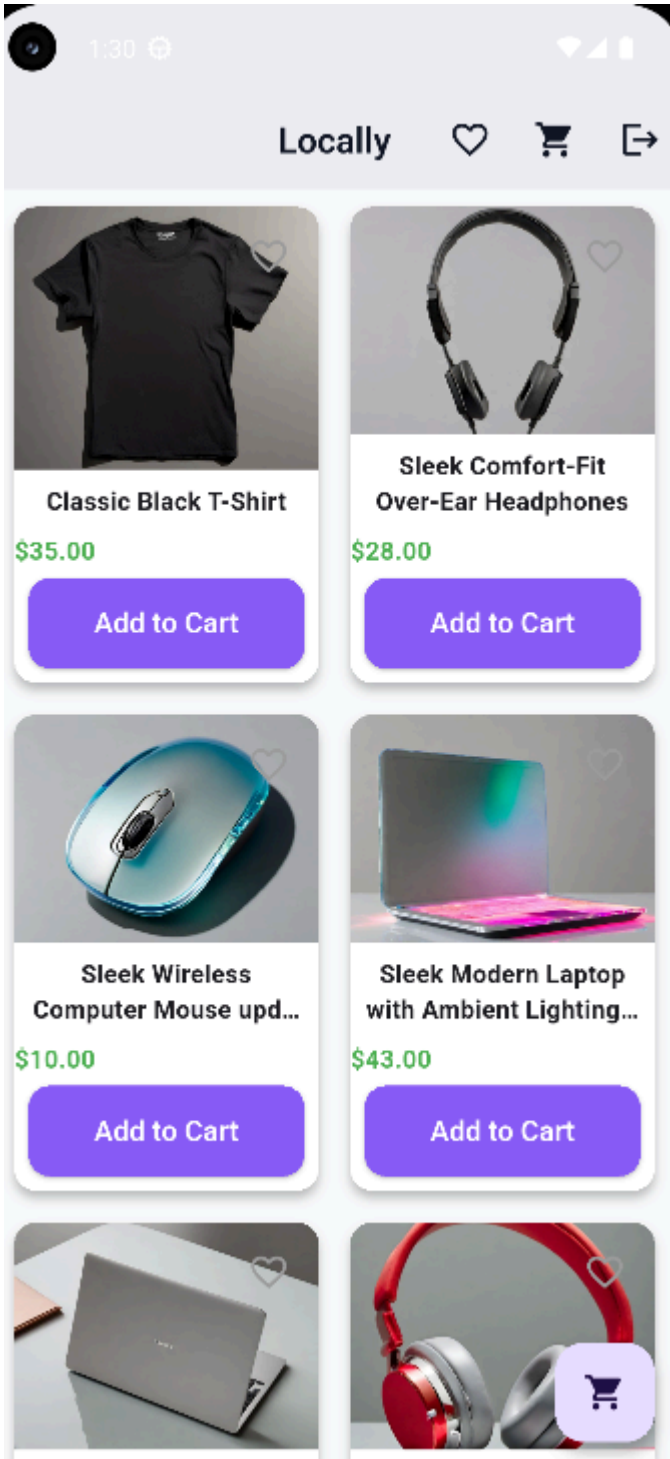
1:30

Locally

Classic Black T-Shirt
$35.00
Add to Cart

Sleek Comfort-Fit Over-Ear Headphones
$28.00
Add to Cart

Sleek Wireless Computer Mouse upd...
$10.00
Add to Cart

Sleek Modern Laptop with Ambient Lighting...
$43.00
Add to Cart